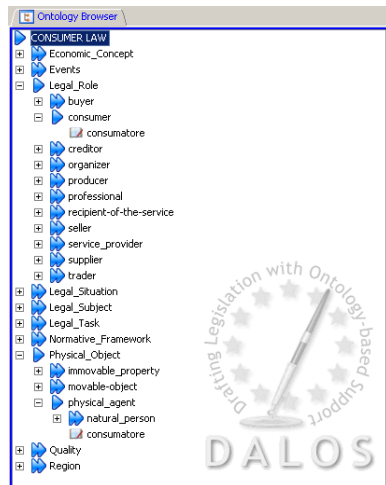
Ontology Browser

CONSUMER LAW
Economic_Concept
Events
Legal_Role
buyer
consumer
consumatore
creditor
organizer
producer
professional
recipient-of-the-service
seller
service_provider
supplier
trader
Legal_Situation
Legal_Subject
Legal_Task
Normative_Framework
Physical_Object
immovable_property
movable-object
physical_agent
natural_person
consumatore
Quality
Region

Drafting Legislation with Ontology-based Support
DALOS